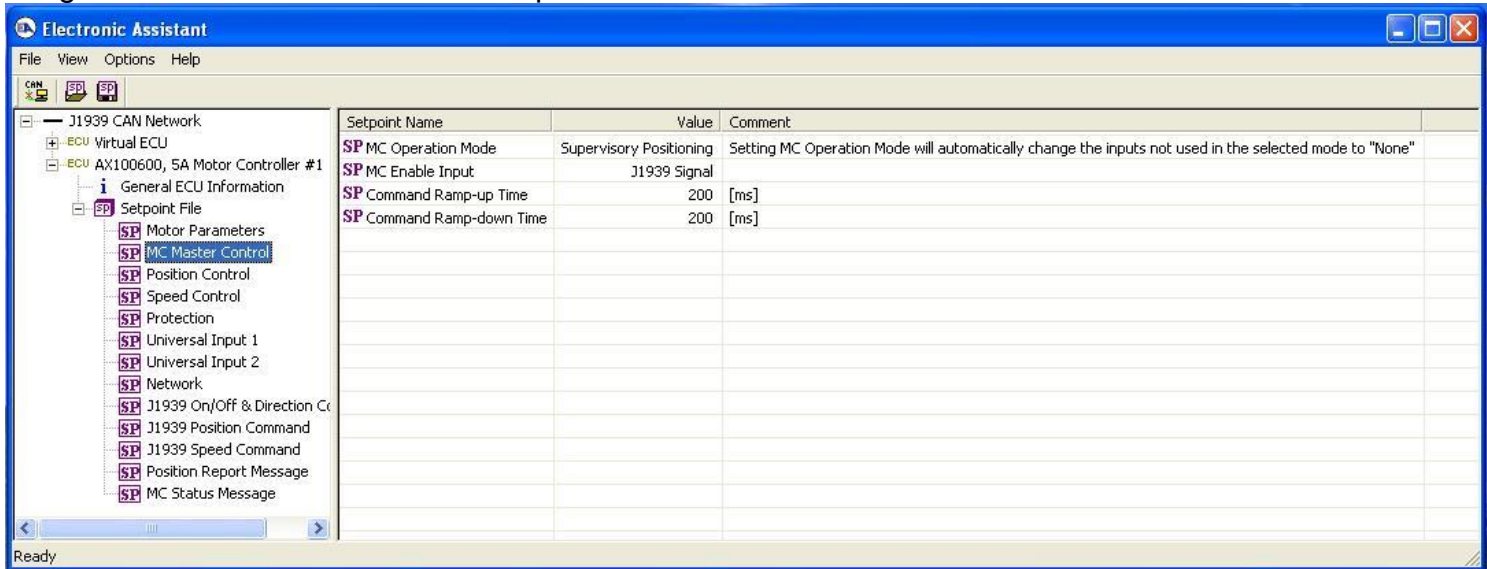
Electronic Assistant

File View Options Help

J1939 CAN Network
ECU Virtual ECU
ECU AX100600, 5A Motor Controller #1
i General ECU Information
SP Setpoint File
SP Motor Parameters
SP MC Master Control
SP Position Control
SP Speed Control
SP Protection
SP Universal Input 1
SP Universal Input 2
SP Network
SP J1939 On/Off & Direction Co
SP J1939 Position Command
SP J1939 Speed Command
SP Position Report Message
SP MC Status Message

| Setpoint Name | Value | Comment |
|---|---|---|
| SP MC Operation Mode | Supervisory Positioning | Setting MC Operation Mode will automatically change the inputs not used in the selected mode to "None" |
| SP MC Enable Input | J1939 Signal | |
| SP Command Ramp-up Time | 200 | [ms] |
| SP Command Ramp-down Time | 200 | [ms] |

Ready